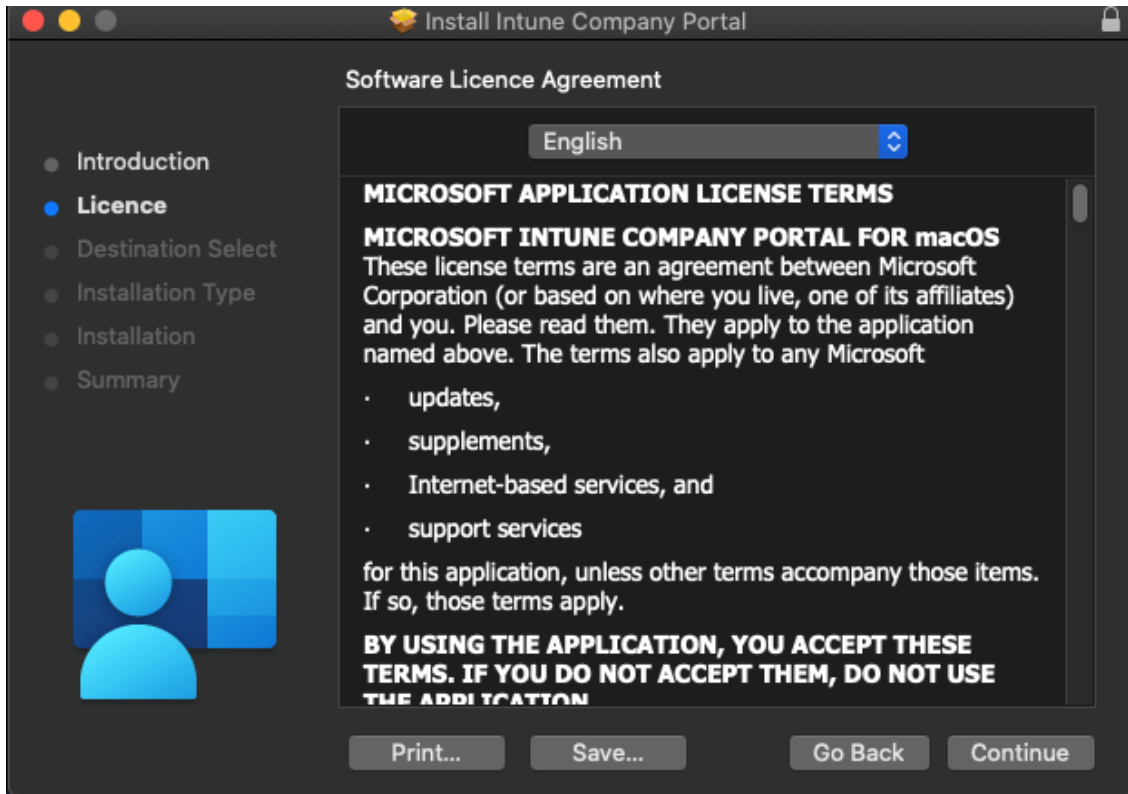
Install Intune Company Portal

Software Licence Agreement

English

Introduction
Licence
Destination Select
Installation Type
Installation
Summary

MICROSOFT APPLICATION LICENSE TERMS

MICROSOFT INTUNE COMPANY PORTAL FOR macOS
These license terms are an agreement between Microsoft Corporation (or based on where you live, one of its affiliates) and you. Please read them. They apply to the application named above. The terms also apply to any Microsoft

· updates,
· supplements,
· Internet-based services, and
· support services

for this application, unless other terms accompany those items. If so, those terms apply.

BY USING THE APPLICATION, YOU ACCEPT THESE TERMS. IF YOU DO NOT ACCEPT THEM, DO NOT USE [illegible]

Print... Save... Go Back Continue